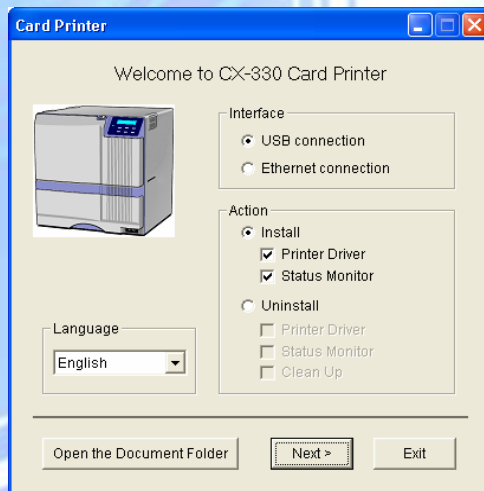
Card Printer

Welcome to CX-330 Card Printer

Interface
USB connection
Ethernet connection

Action
Install
Printer Driver
Status Monitor
Uninstall
Printer Driver
Status Monitor
Clean Up

Language
English

Open the Document Folder
Next >
Exit